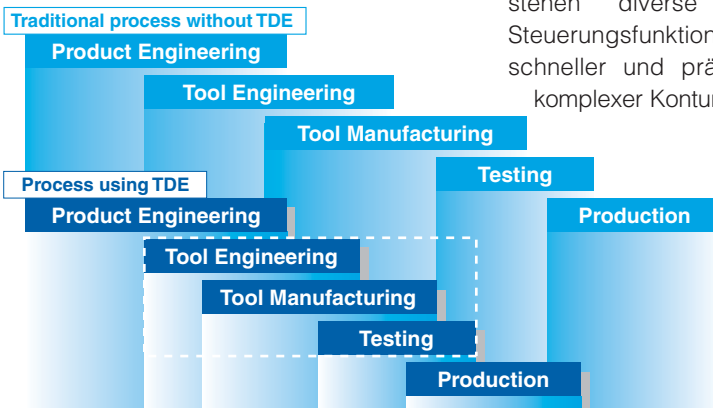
stehen diverse
Steuerungsfunktion
schneller und prä
komplexer Kontur

Traditional process without TDE
Product Engineering
Tool Engineering
Tool Manufacturing
Testing
Production

Process using TDE
Product Engineering
Tool Engineering
Tool Manufacturing
Testing
Production